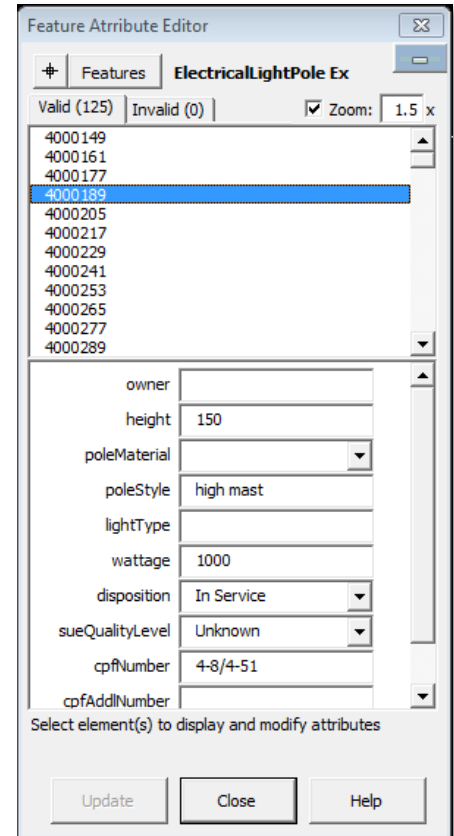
Feature Atrribute Editor

Features ElectricalLightPole Ex

Valid (125) Invalid (0) Zoom: 1.5 x

4000149
4000161
4000177
4000189
4000205
4000217
4000229
4000241
4000253
4000265
4000277
4000289

owner
height 150
poleMaterial
poleStyle high mast
lightType
wattage 1000
disposition In Service
sueQualityLevel Unknown
cpfNumber 4-8/4-51
cpfAddlNumber

Select element(s) to display and modify attributes

Update Close Help